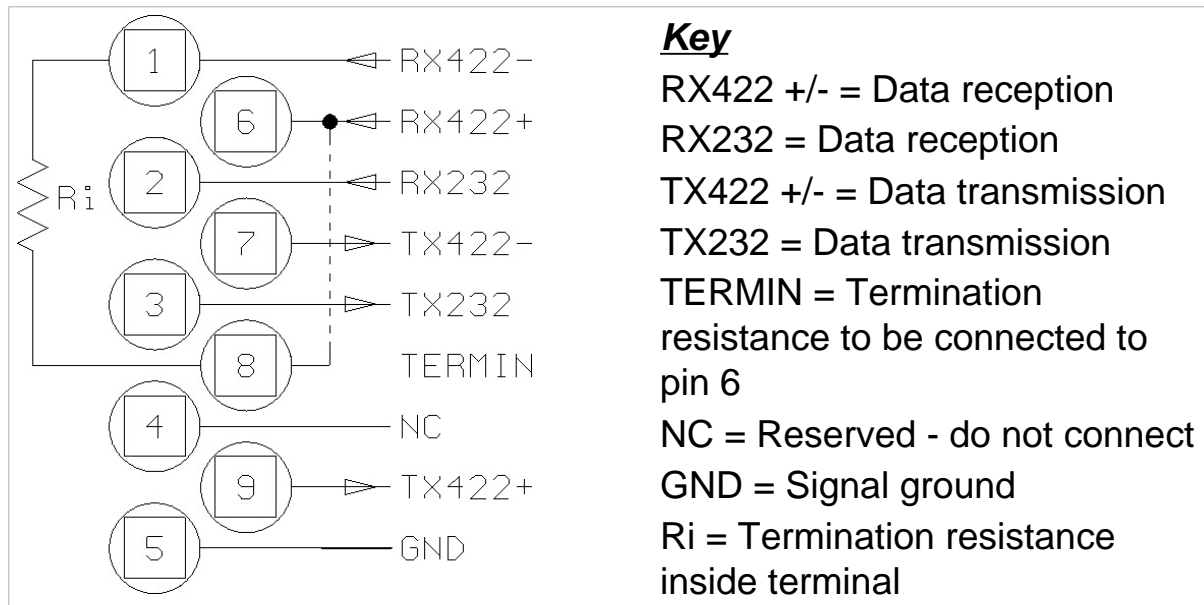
1
RX422-
6
RX422+
2
RX232
Ri
7
TX422-
3
TX232
8
TERMIN
4
NC
9
TX422+
5
GND

**Key**
RX422 +/- = Data reception
RX232 = Data reception
TX422 +/- = Data transmission
TX232 = Data transmission
TERMIN = Termination resistance to be connected to pin 6
NC = Reserved - do not connect
GND = Signal ground
Ri = Termination resistance inside terminal